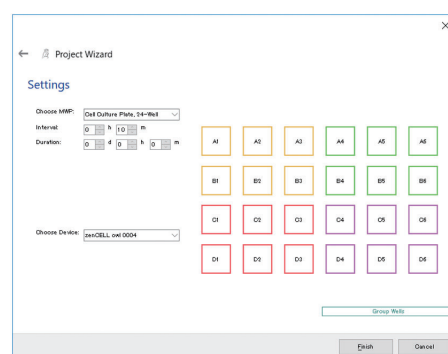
×

← Project Wizard

Settings

Choose MWP: Cell Culture Plate, 24-Well

Interval: 0 h 10 m

Duration: 0 d 0 h 0 m

Choose Device: zenCELL owl 0004

| A1 | A2 | A3 | A4 | A5 | A6 |
|---|---|---|---|---|---|
| B1 | B2 | B3 | B4 | B5 | B6 |
| C1 | C2 | C3 | C4 | C5 | C6 |
| D1 | D2 | D3 | D4 | D5 | D6 |

Group Wells

Finish Cancel